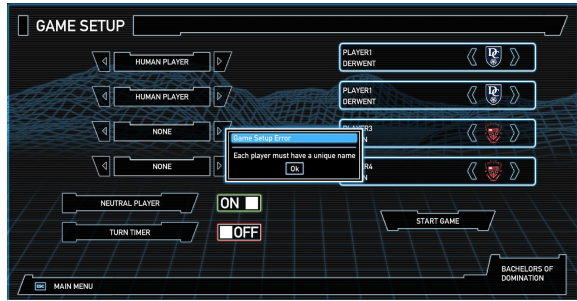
GAME SETUP

HUMAN PLAYER

HUMAN PLAYER

NONE

NONE

PLAYER1
DERWENT

PLAYER1
DERWENT

PLAYER3
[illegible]N

PLAYER4
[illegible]N

Game Setup Error
Each player must have a unique name
Ok

NEUTRAL PLAYER
ON

TURN TIMER
OFF

START GAME

BACHELORS OF DOMINATION

ESC MAIN MENU